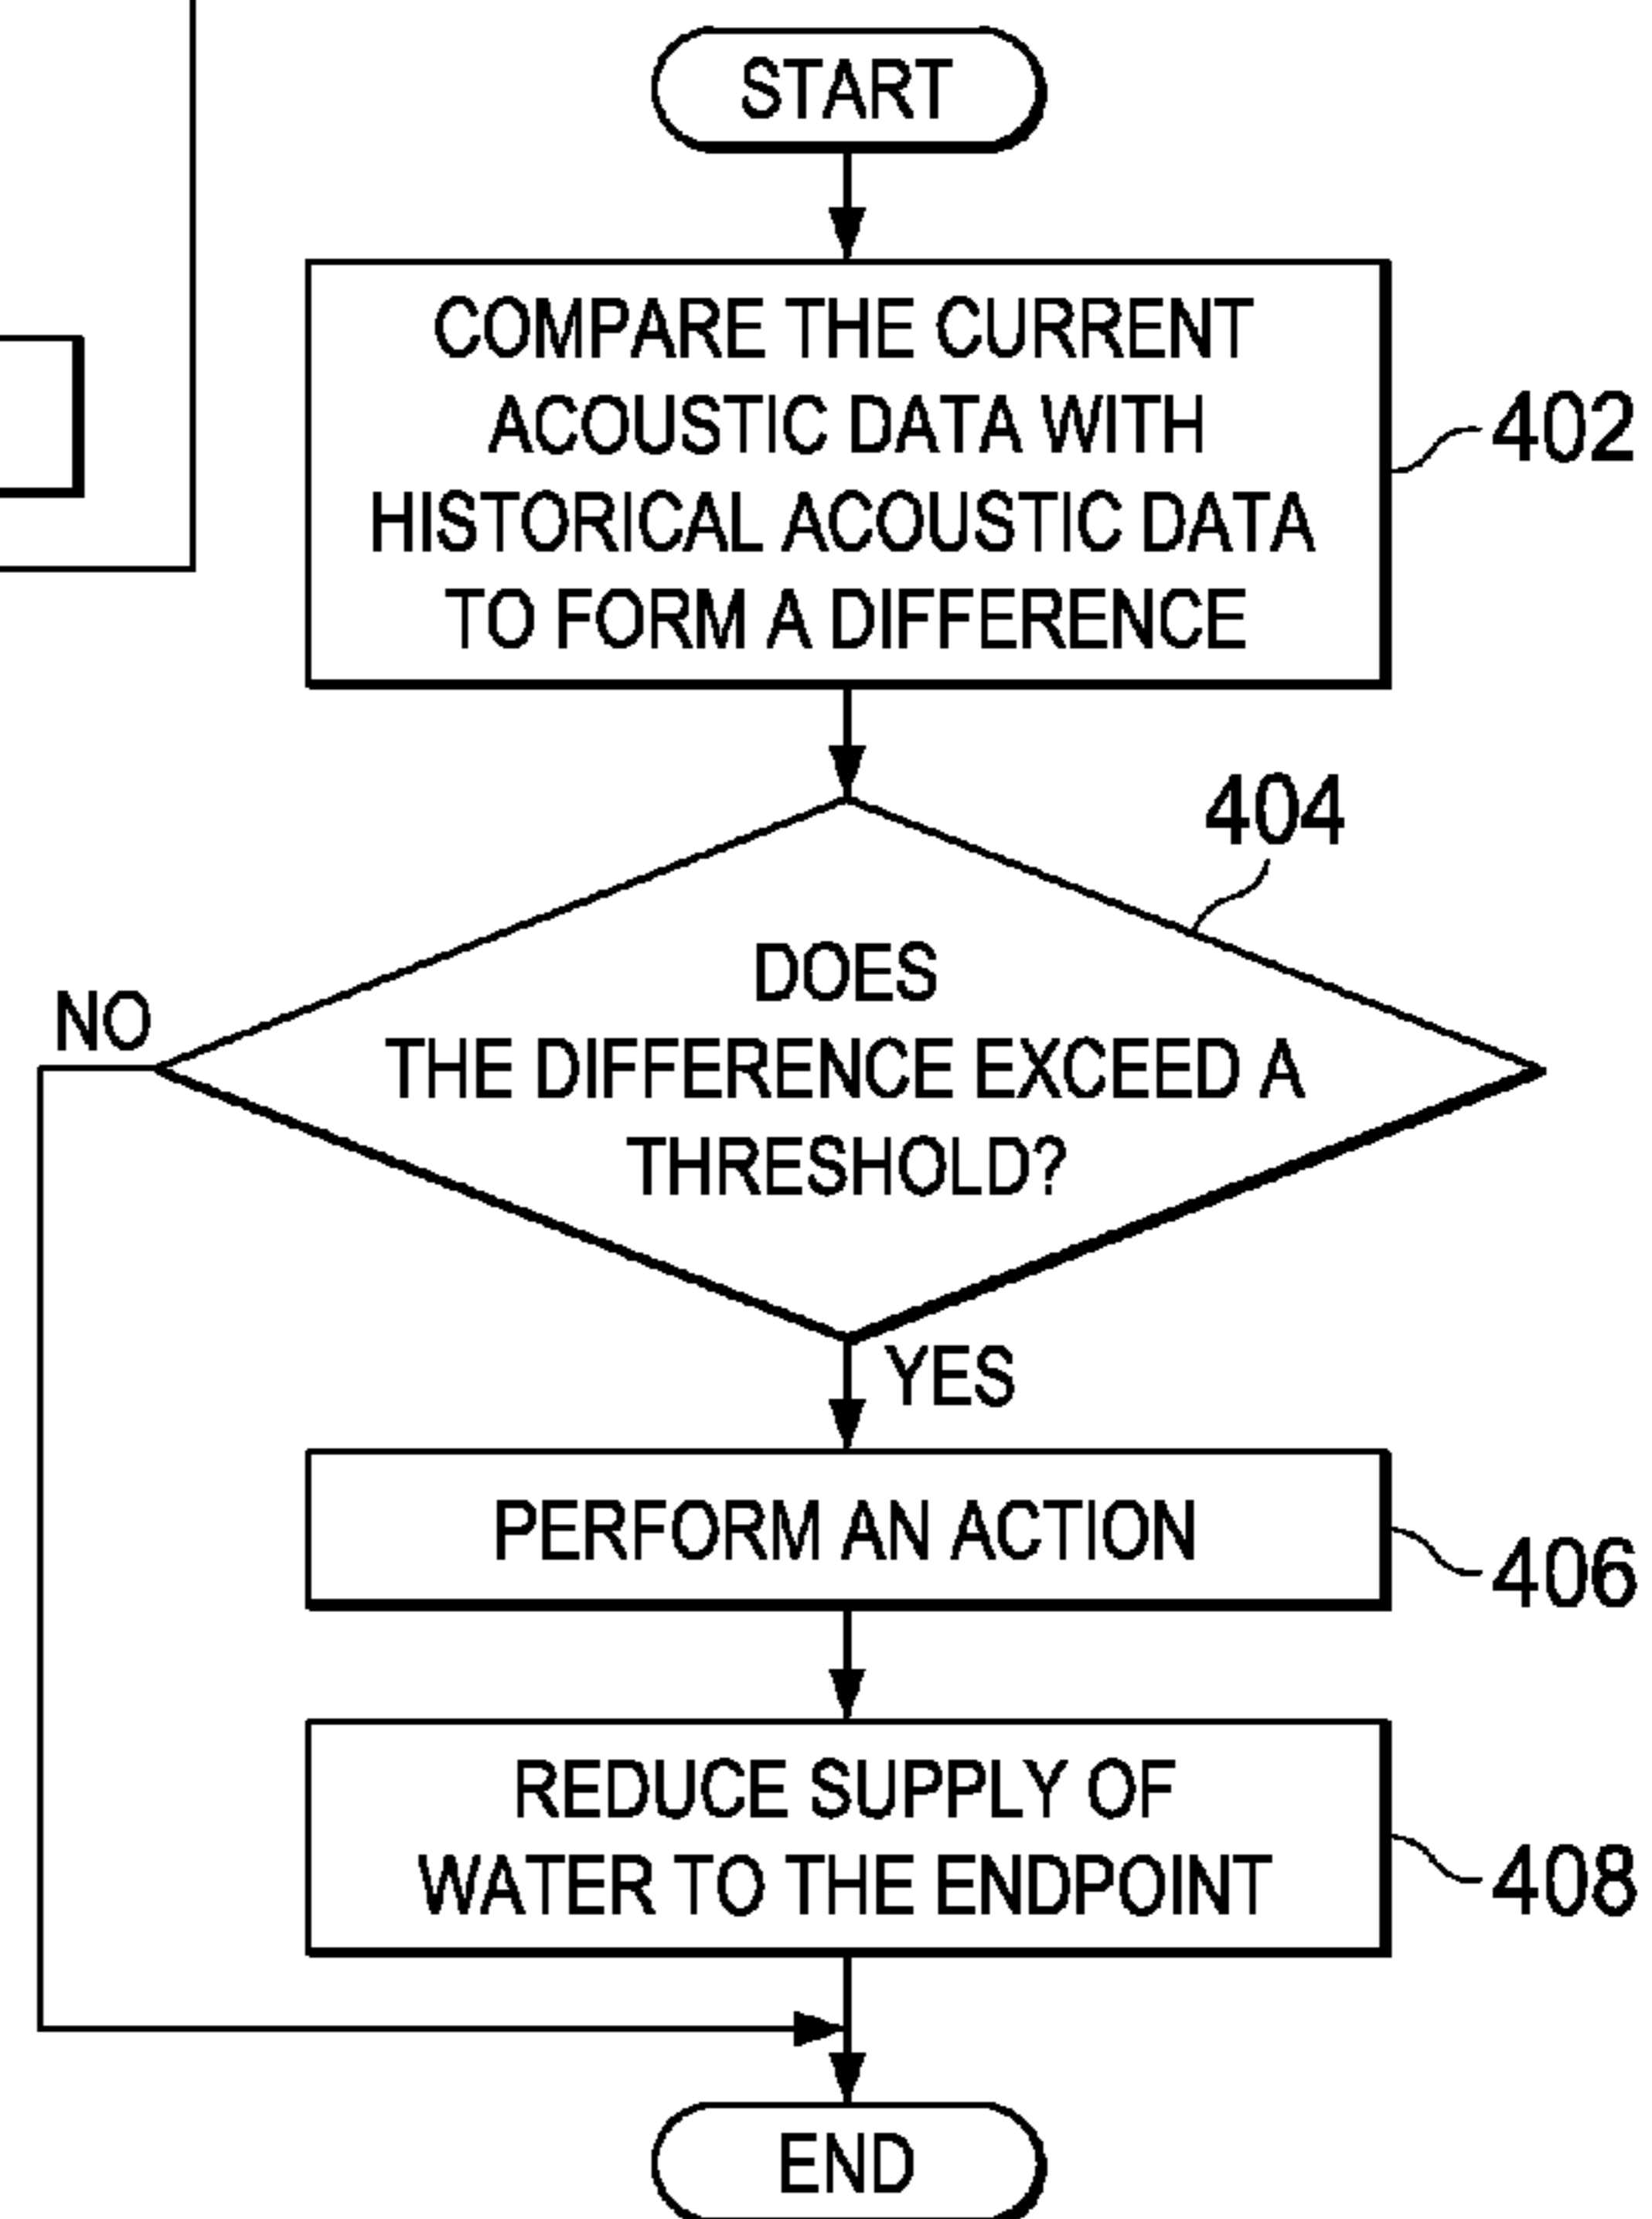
START

COMPARE THE CURRENT ACOUSTIC DATA WITH HISTORICAL ACOUSTIC DATA TO FORM A DIFFERENCE

402

404

DOES THE DIFFERENCE EXCEED A THRESHOLD?

NO

YES

PERFORM AN ACTION

406

REDUCE SUPPLY OF WATER TO THE ENDPOINT

408

END